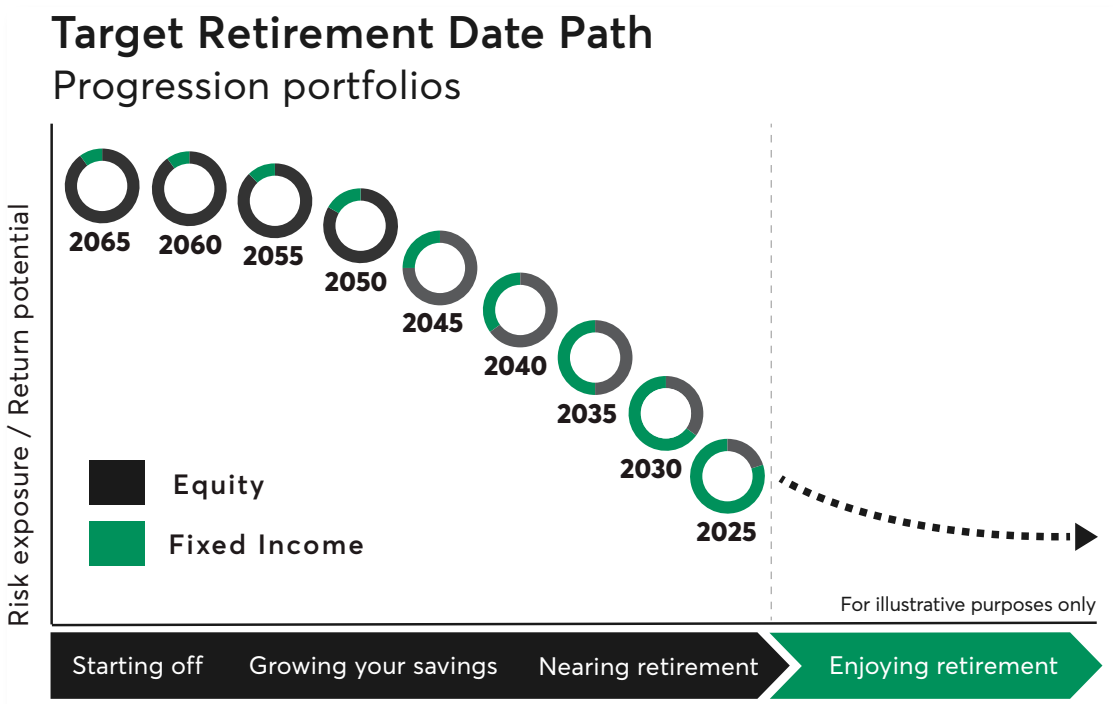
Target Retirement Date Path
Progression portfolios

Risk exposure / Return potential

2065
2060
2055
2050
2045
2040
2035
2030
2025

Equity
Fixed Income

For illustrative purposes only

Starting off
Growing your savings
Nearing retirement
Enjoying retirement